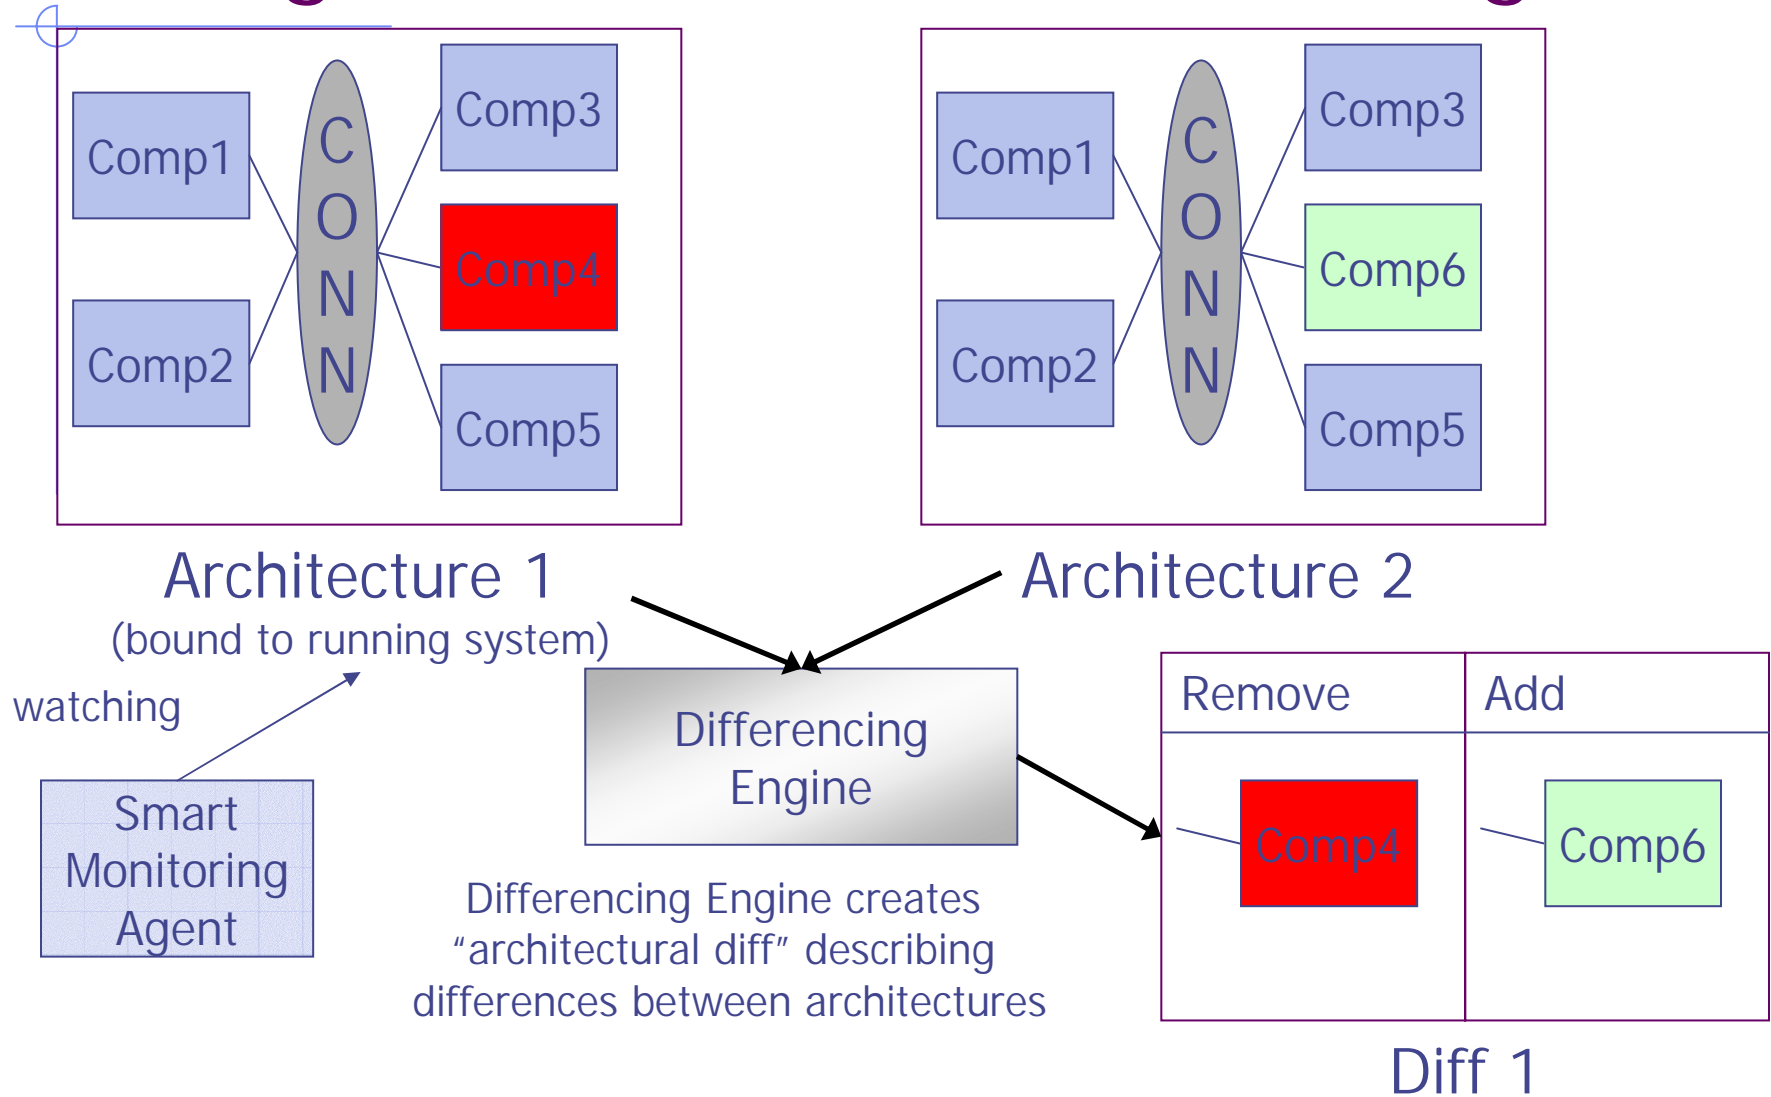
Comp1

CONN

Comp3

Comp4

Comp2

Comp5

Comp1

CONN

Comp3

Comp6

Comp2

Comp5

Architecture 1
(bound to running system)

Architecture 2

watching

Smart Monitoring Agent

Differencing Engine

| Remove | Add |
|---|---|
| Comp4 | Comp6 |

Differencing Engine creates “architectural diff” describing differences between architectures

Diff 1